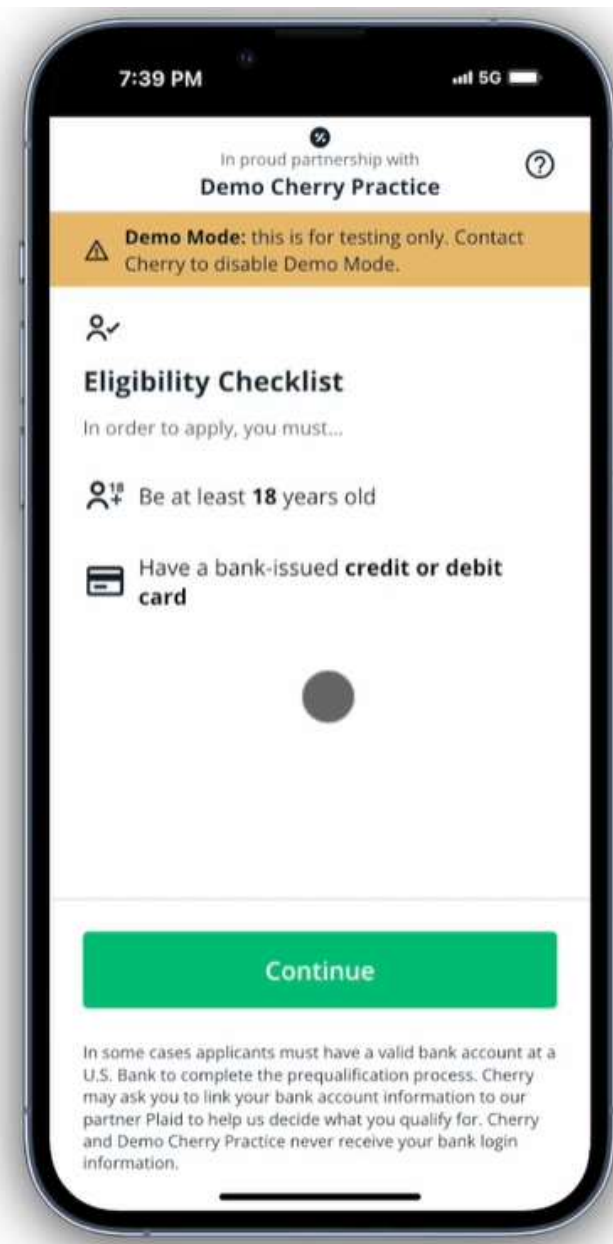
7:39 PM

5G

In proud partnership with

Demo Cherry Practice

Demo Mode: this is for testing only. Contact Cherry to disable Demo Mode.

Eligibility Checklist

In order to apply, you must...

18

Be at least 18 years old

Have a bank-issued credit or debit card

Continue

In some cases applicants must have a valid bank account at a U.S. Bank to complete the prequalification process. Cherry may ask you to link your bank account information to our partner Plaid to help us decide what you qualify for. Cherry and Demo Cherry Practice never receive your bank login information.